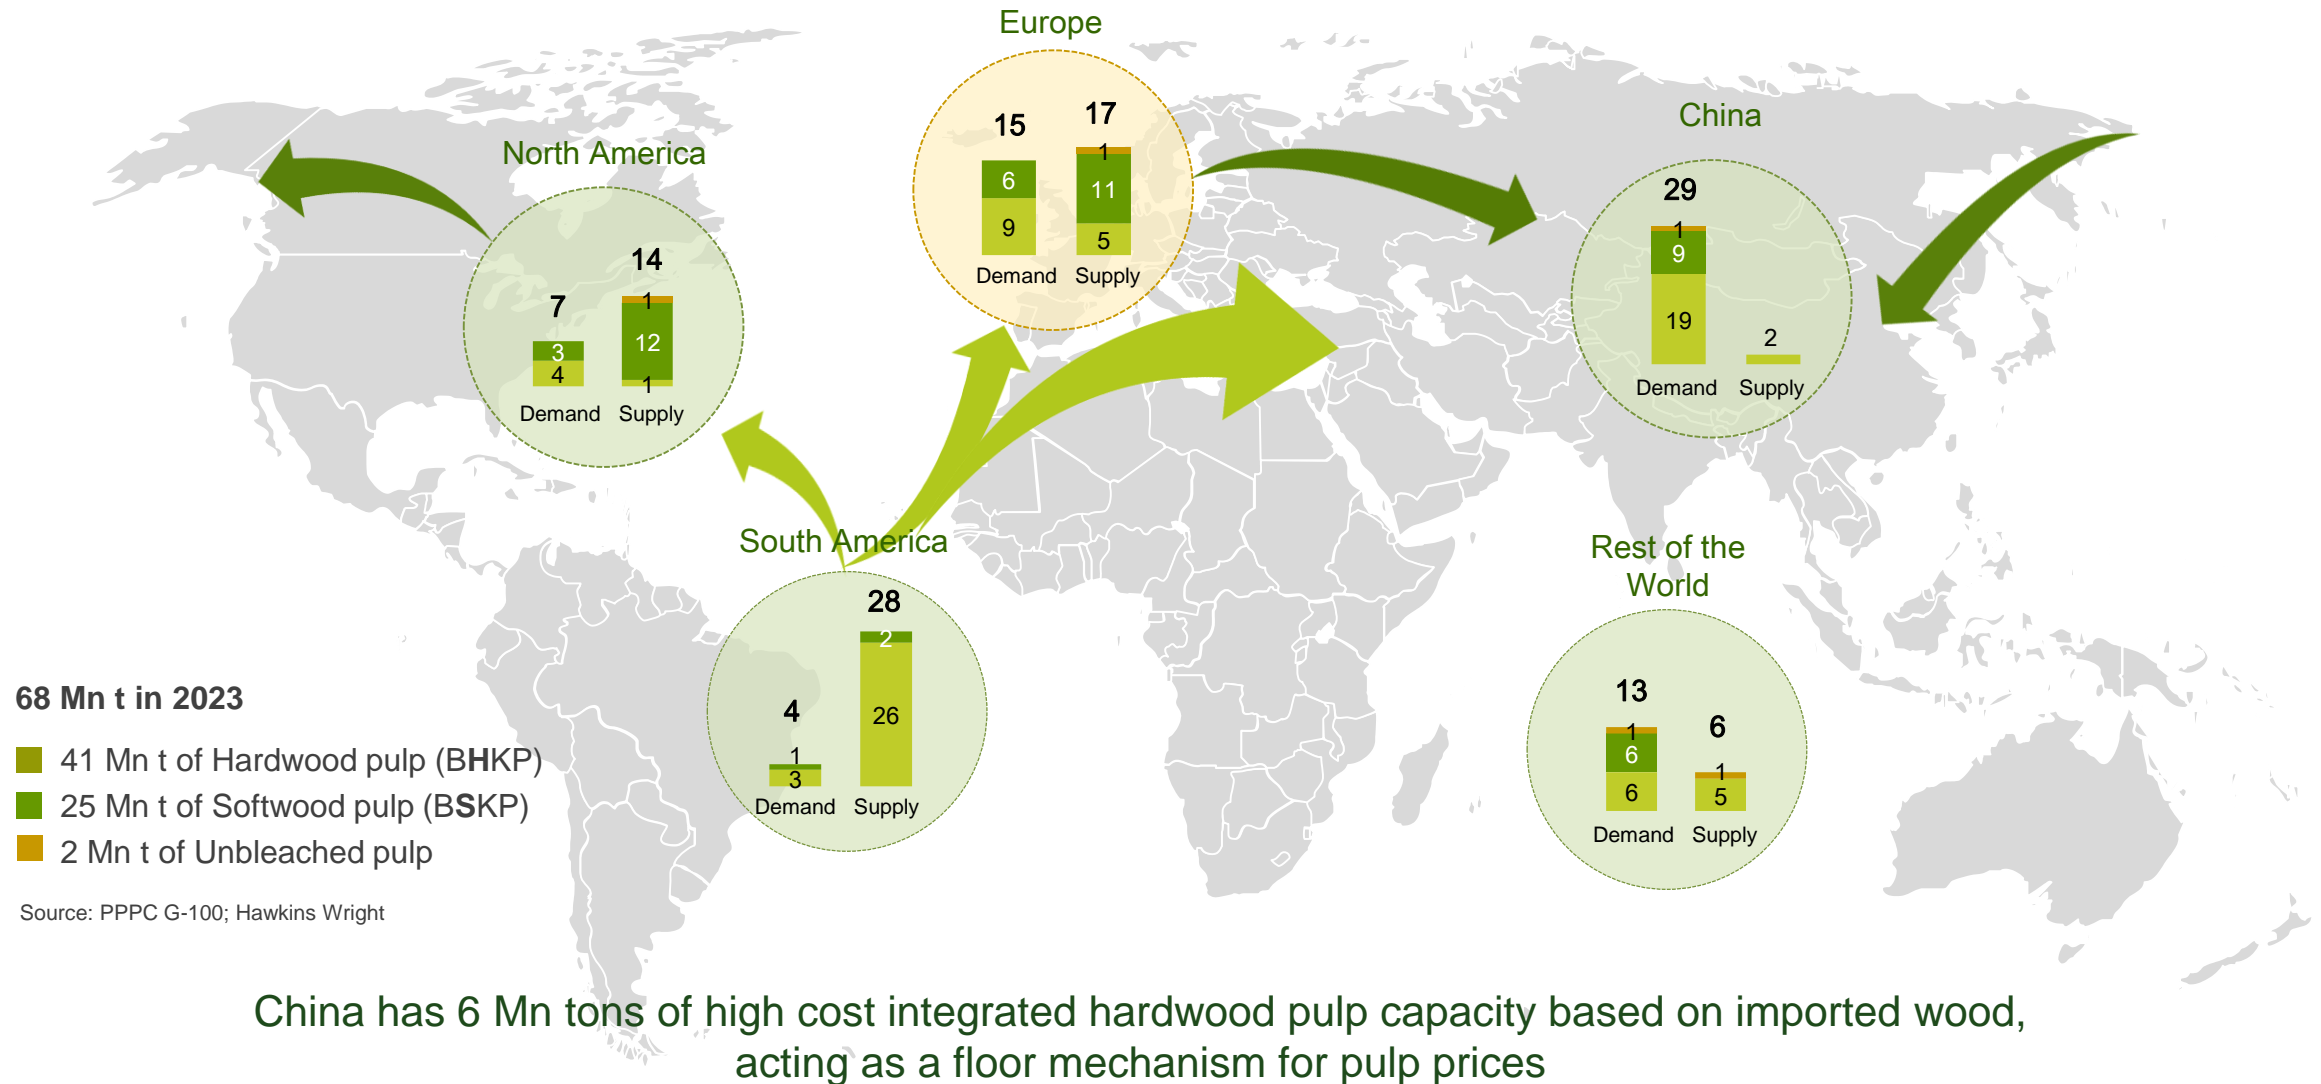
Europe

15
6
9
Demand

17
1
11
5
Supply

North America

7
3
4
Demand

14
1
12
1
Supply

China

29
1
9
19
Demand

2
Supply

South America

4
1
3
Demand

28
2
26
Supply

Rest of the World

13
1
6
6
Demand

6
1
5
Supply

68 Mn t in 2023

41 Mn t of Hardwood pulp (BHKP)

25 Mn t of Softwood pulp (BSKP)

2 Mn t of Unbleached pulp

Source: PPPC G-100; Hawkins Wright

China has 6 Mn tons of high cost integrated hardwood pulp capacity based on imported wood, acting as a floor mechanism for pulp prices